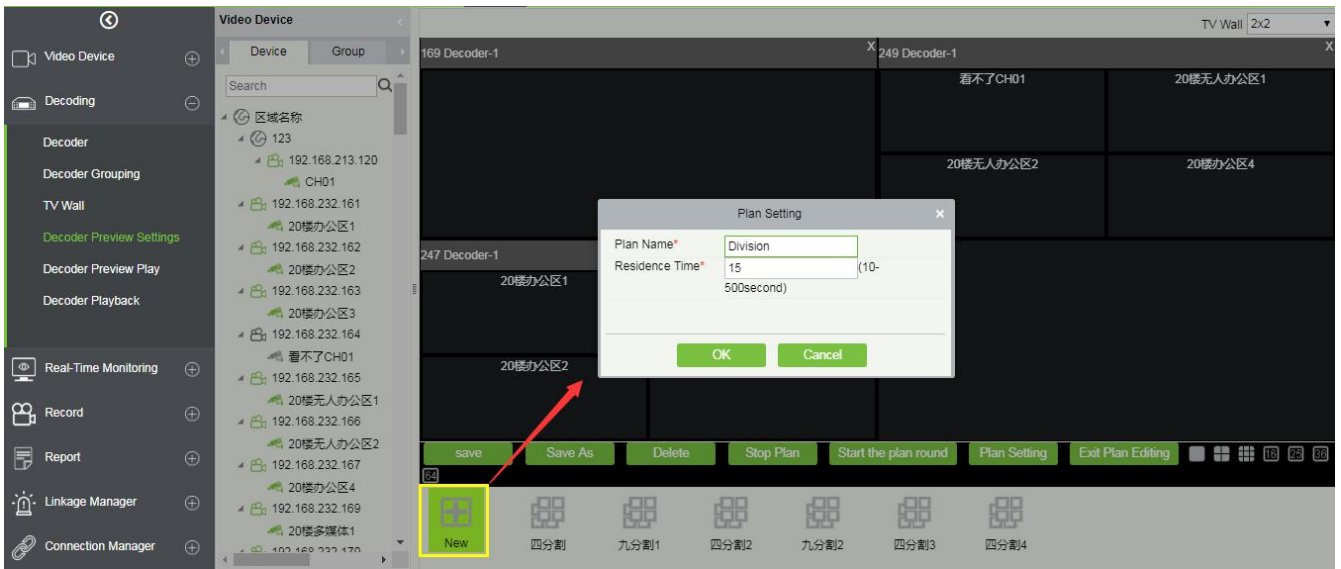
Video Device

Decoding

Decoder

Decoder Grouping

TV Wall

Decoder Preview Settings

Decoder Preview Play

Decoder Playback

Real-Time Monitoring

Record

Report

Linkage Manager

Connection Manager

Video Device

Device | Group

Search

区域名称
123
192.168.213.120
CH01
192.168.232.161
20楼办公区1
192.168.232.162
20楼办公区2
192.168.232.163
20楼办公区3
192.168.232.164
看不了CH01
192.168.232.165
20楼无人办公区1
192.168.232.166
20楼无人办公区2
192.168.232.167
20楼办公区4
192.168.232.169
20楼多媒体1
192.168.232.170

TV Wall 2x2

169 Decoder-1

249 Decoder-1

看不了CH01

20楼无人办公区1

20楼无人办公区2

20楼办公区4

247 Decoder-1

20楼办公区1

20楼办公区2

Plan Setting

Plan Name* Division

Residence Time* 15 (10-500second)

OK Cancel

save | Save As | Delete | Stop Plan | Start the plan round | Plan Setting | Exit Plan Editing | 16 | 25 | 36 | 64

New | 四分割 | 九分割1 | 四分割2 | 九分割2 | 四分割3 | 四分割4